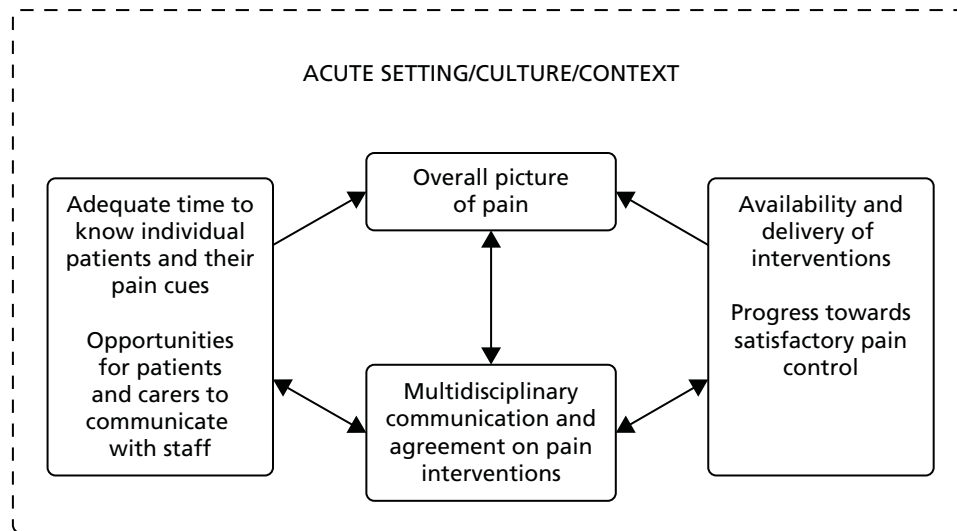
ACUTE SETTING/CULTURE/CONTEXT

Adequate time to know individual patients and their pain cues

Opportunities for patients and carers to communicate with staff

Overall picture of pain

Multidisciplinary communication and agreement on pain interventions

Availability and delivery of interventions

Progress towards satisfactory pain control